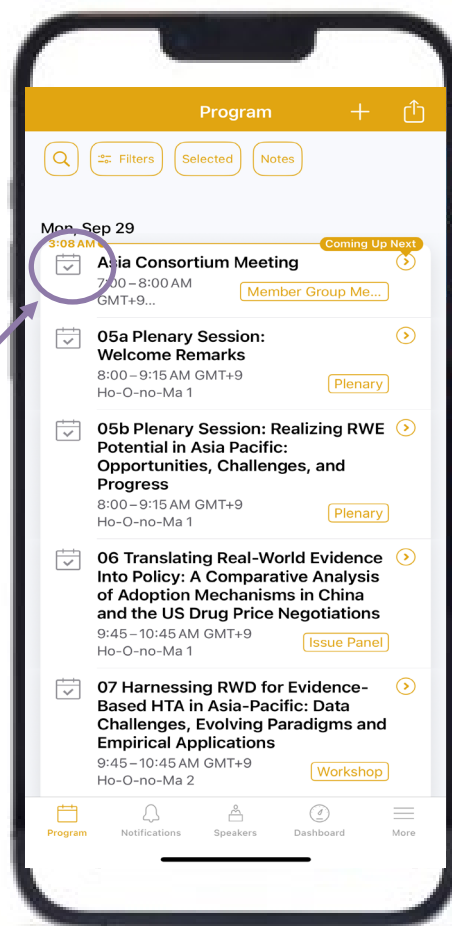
Program

Filters Selected Notes

Mon, Sep 29

3:08 AM

Coming Up Next

Asia Consortium Meeting
7:00 – 8:00 AM GMT+9...
Member Group Me...

05a Plenary Session: Welcome Remarks
8:00 – 9:15 AM GMT+9
Ho-O-no-Ma 1
Plenary

05b Plenary Session: Realizing RWE Potential in Asia Pacific: Opportunities, Challenges, and Progress
8:00 – 9:15 AM GMT+9
Ho-O-no-Ma 1
Plenary

06 Translating Real-World Evidence Into Policy: A Comparative Analysis of Adoption Mechanisms in China and the US Drug Price Negotiations
9:45 – 10:45 AM GMT+9
Ho-O-no-Ma 1
Issue Panel

07 Harnessing RWD for Evidence-Based HTA in Asia-Pacific: Data Challenges, Evolving Paradigms and Empirical Applications
9:45 – 10:45 AM GMT+9
Ho-O-no-Ma 2
Workshop

Program Notifications Speakers Dashboard More